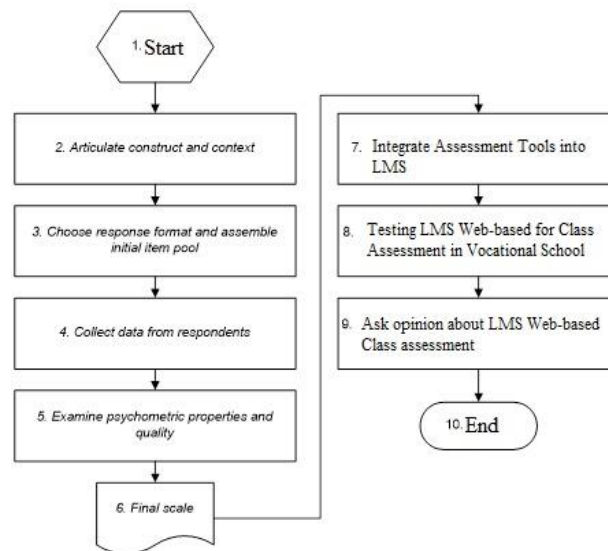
1. Start

2. Articulate construct and context

3. Choose response format and assemble initial item pool

4. Collect data from respondents

5. Examine psychometric properties and quality

6. Final scale

7. Integrate Assessment Tools into LMS

8. Testing LMS Web-based for Class Assessment in Vocational School

9. Ask opinion about LMS Web-based Class assessment

10. End